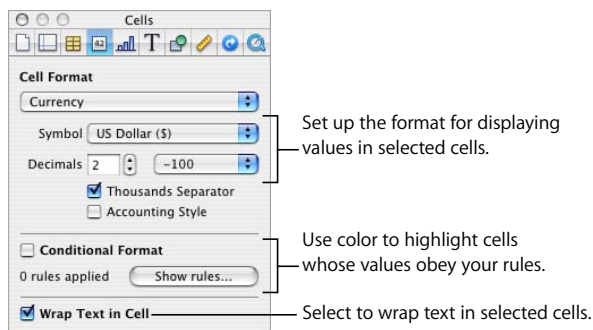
Cells

42

Cell Format

Currency

Symbol US Dollar ($)

Decimals 2 -100

Thousands Separator

Accounting Style

Conditional Format

0 rules applied Show rules...

Wrap Text in Cell

Set up the format for displaying values in selected cells.

Use color to highlight cells whose values obey your rules.

Select to wrap text in selected cells.